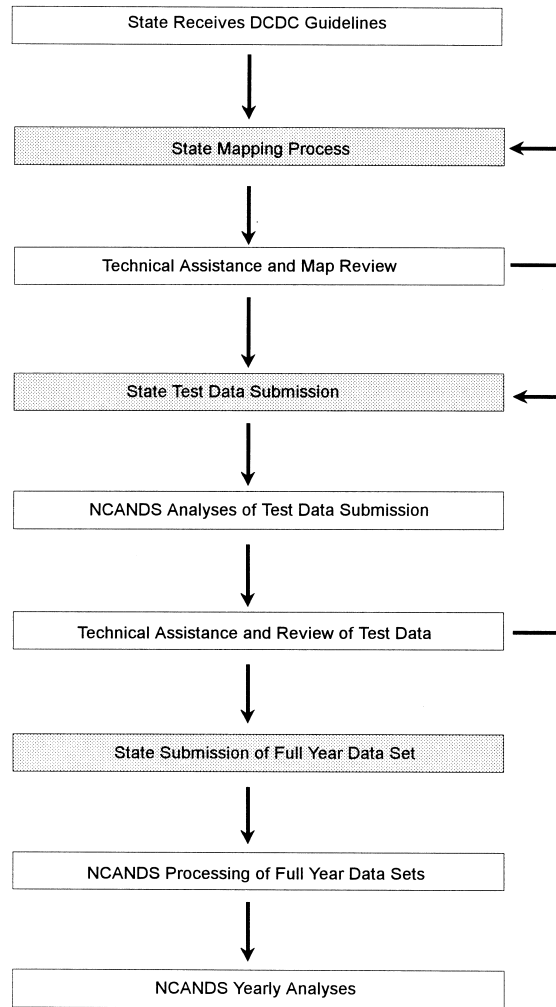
State Receives DCDC Guidelines

State Mapping Process

Technical Assistance and Map Review

State Test Data Submission

NCANDS Analyses of Test Data Submission

Technical Assistance and Review of Test Data

State Submission of Full Year Data Set

NCANDS Processing of Full Year Data Sets

NCANDS Yearly Analyses